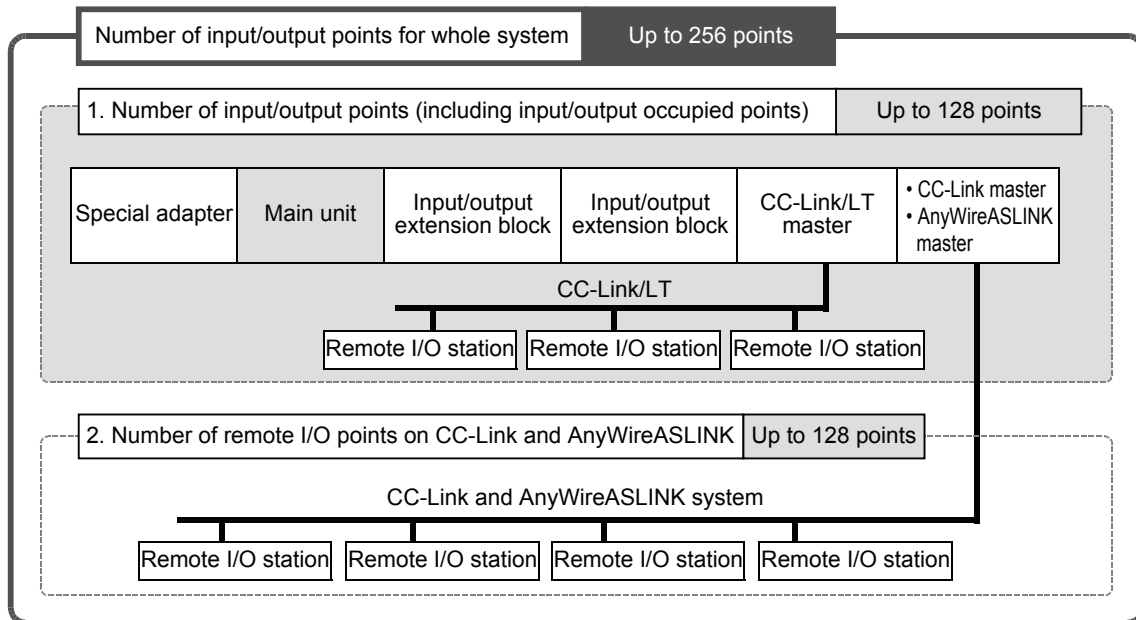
Number of input/output points for whole system | Up to 256 points

1. Number of input/output points (including input/output occupied points) | Up to 128 points

Special adapter

Main unit

Input/output extension block

Input/output extension block

CC-Link/LT master

• CC-Link master
• AnyWireASLINK master

CC-Link/LT

Remote I/O station

Remote I/O station

Remote I/O station

2. Number of remote I/O points on CC-Link and AnyWireASLINK | Up to 128 points

CC-Link and AnyWireASLINK system

Remote I/O station

Remote I/O station

Remote I/O station

Remote I/O station